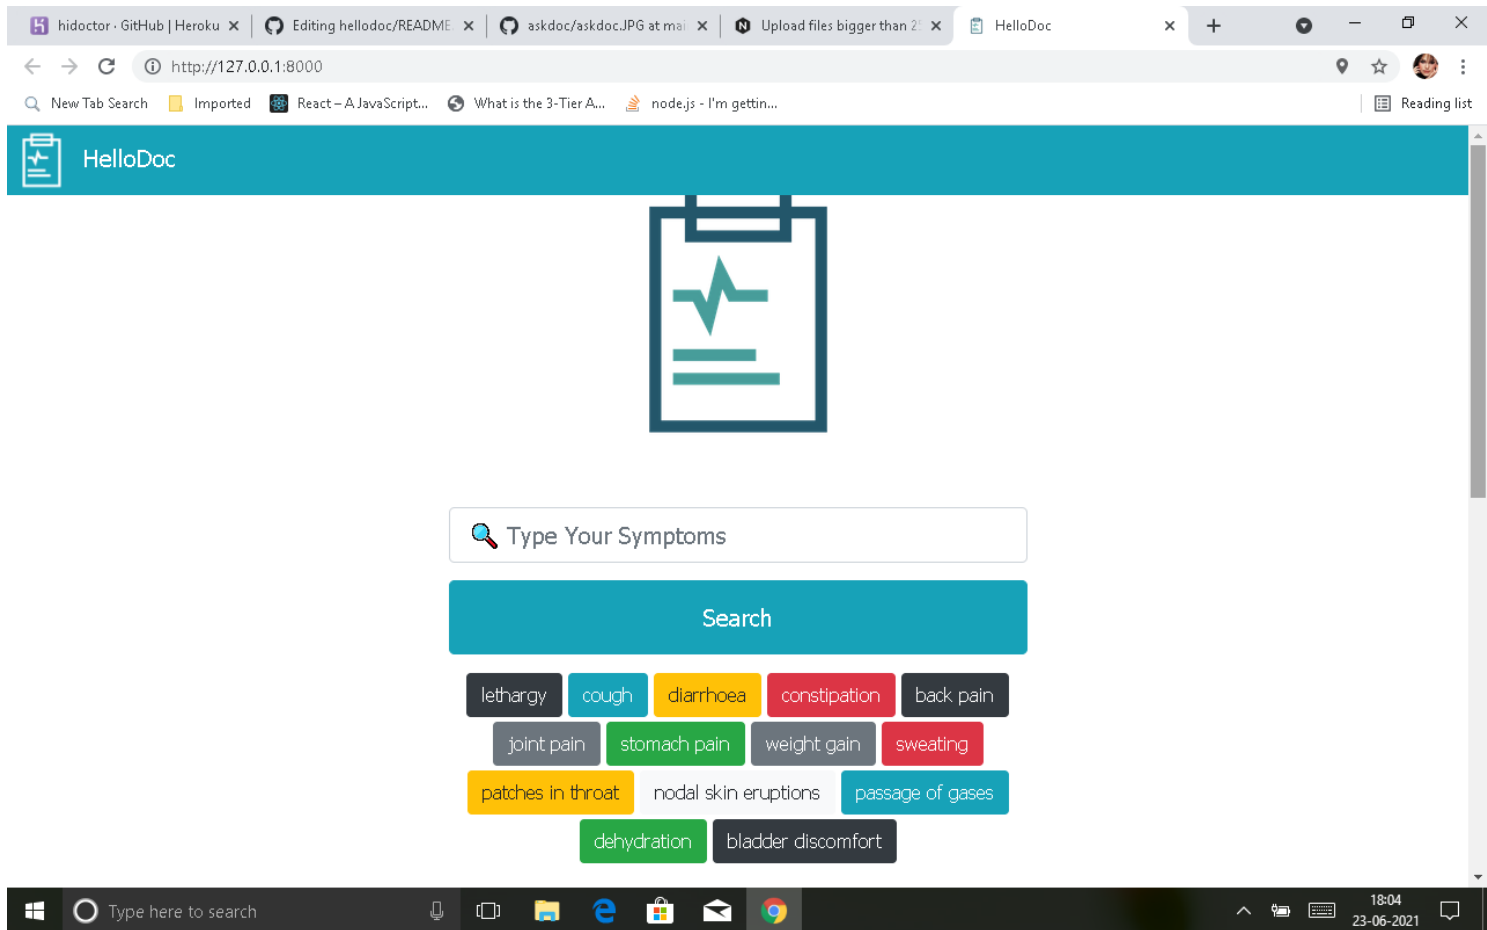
hidoctor · GitHub | Heroku
Editing hellodoc/README
askdoc/askdoc.JPG at mai
Upload files bigger than 2
HelloDoc

http://127.0.0.1:8000

New Tab Search
Imported
React – A JavaScript...
What is the 3-Tier A...
node.js - I'm gettin...
Reading list

HelloDoc

Type Your Symptoms

Search

lethargy
cough
diarrhoea
constipation
back pain
joint pain
stomach pain
weight gain
sweating
patches in throat
nodal skin eruptions
passage of gases
dehydration
bladder discomfort

Type here to search

18:04
23-06-2021